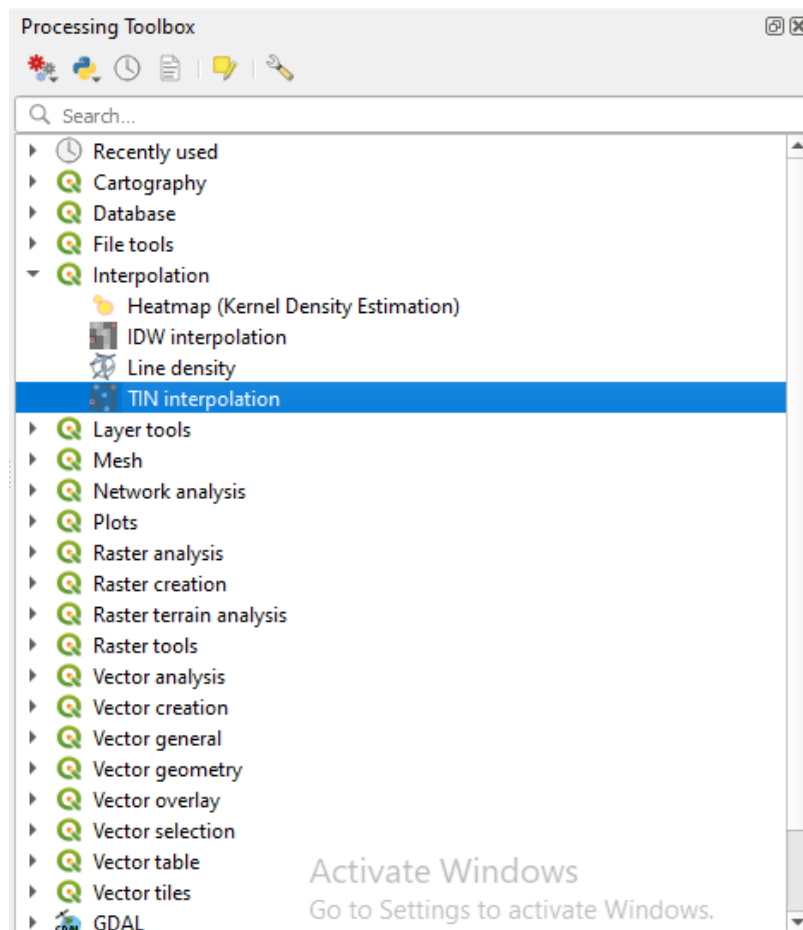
Processing Toolbox

Search...

Recently used
Cartography
Database
File tools
Interpolation
Heatmap (Kernel Density Estimation)
IDW interpolation
Line density
TIN interpolation
Layer tools
Mesh
Network analysis
Plots
Raster analysis
Raster creation
Raster terrain analysis
Raster tools
Vector analysis
Vector creation
Vector general
Vector geometry
Vector overlay
Vector selection
Vector table
Vector tiles
GDAL

Activate Windows
Go to Settings to activate Windows.